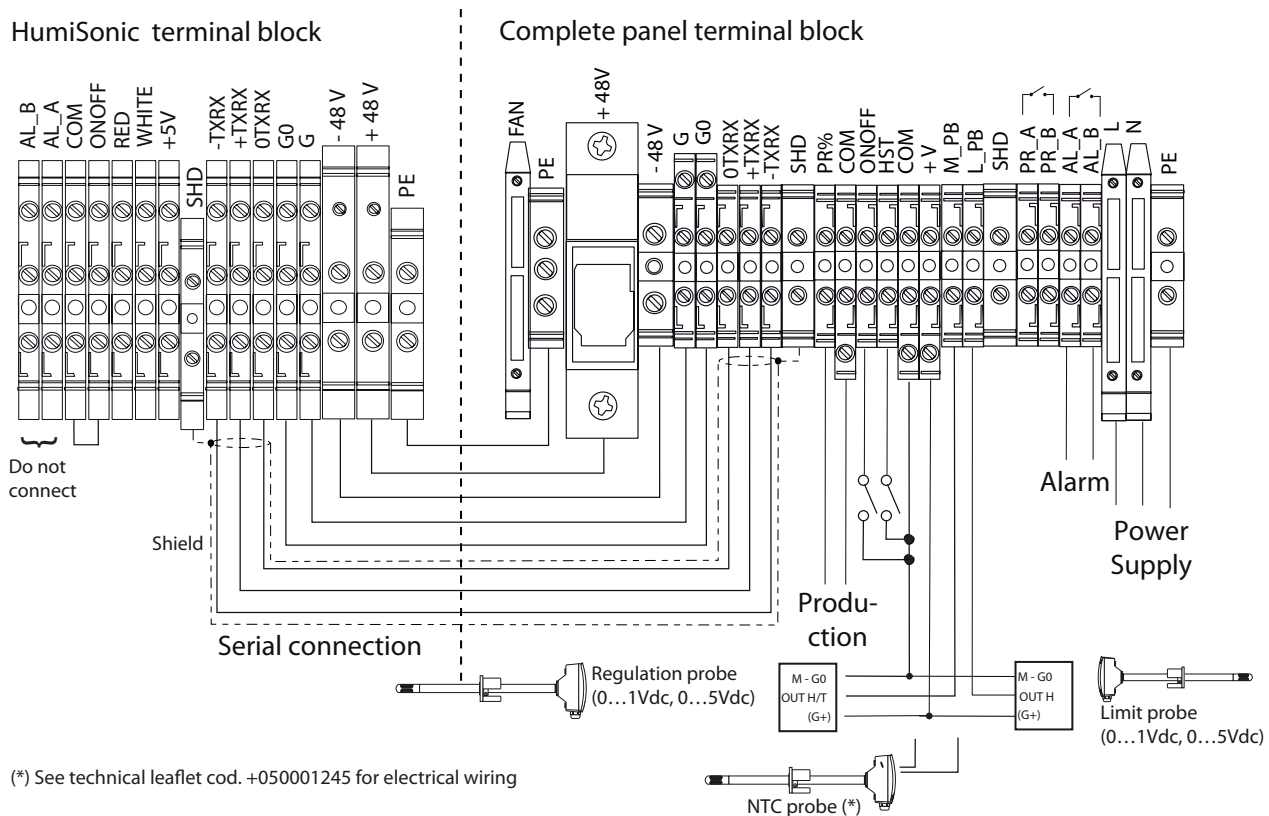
HumiSonic terminal block

Complete panel terminal block

AL_B
AL_A
COM
ONOFF
RED
WHITE
+5V
SHD
-TXRX
+TXRX
0TXRX
G0
G
- 48 V
+ 48 V
PE

FAN
PE
+ 48V
-48 V
G
G0
0TXRX
+TXRX
-TXRX
SHD
PR%
COM
ONOFF
HST
COM
+V
M_PB
L_PB
SHD
PR_A
PR_B
AL_A
AL_B
L
N
PE

Do not connect

Shield

Serial connection

Produ-ction

Alarm

Power Supply

Regulation probe (0…1Vdc, 0…5Vdc)

M - G0
OUT H/T
(G+)

M - G0
OUT H
(G+)

Limit probe (0…1Vdc, 0…5Vdc)

(*) See technical leaflet cod. +050001245 for electrical wiring

NTC probe (*)